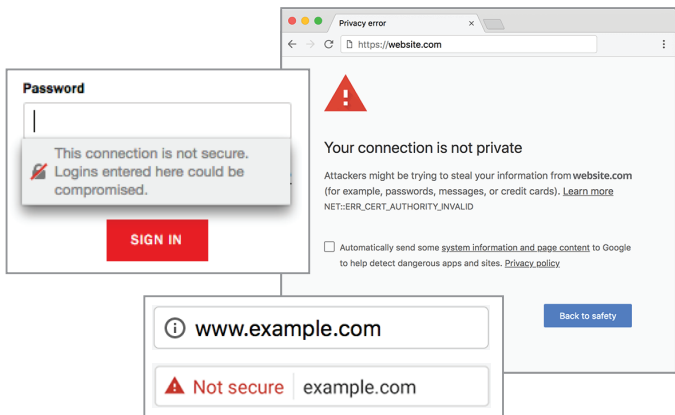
Password

This connection is not secure. Logins entered here could be compromised.

SIGN IN

Privacy error ×

https://website.com

Your connection is not private

Attackers might be trying to steal your information from website.com (for example, passwords, messages, or credit cards). Learn more

NET::ERR_CERT_AUTHORITY_INVALID

Automatically send some system information and page content to Google to help detect dangerous apps and sites. Privacy policy

Back to safety

www.example.com

Not secure | example.com